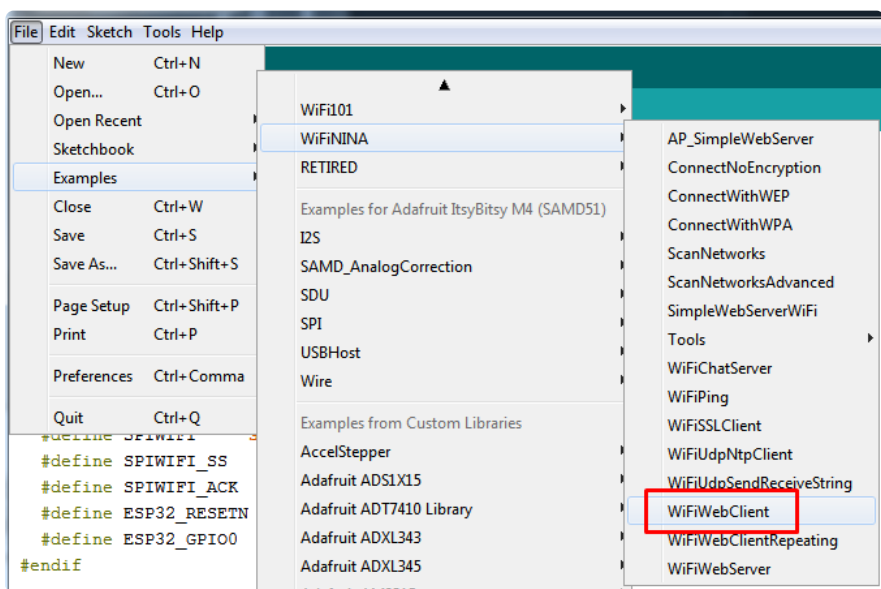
File Edit Sketch Tools Help

New Ctrl+N
Open... Ctrl+O
Open Recent
Sketchbook
Examples
Close Ctrl+W
Save Ctrl+S
Save As... Ctrl+Shift+S
Page Setup Ctrl+Shift+P
Print Ctrl+P
Preferences Ctrl+Comma
Quit Ctrl+Q

#define SPIWIFI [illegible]
#define SPIWIFI_SS
#define SPIWIFI_ACK
#define ESP32_RESETN
#define ESP32_GPIO0
#endif

▲
WiFi101
WiFiNINA
RETIRED
Examples for Adafruit ItsyBitsy M4 (SAMD51)
I2S
SAMD_AnalogCorrection
SDU
SPI
USBHost
Wire
Examples from Custom Libraries
AccelStepper
Adafruit ADS1X15
Adafruit ADT7410 Library
Adafruit ADXL343
Adafruit ADXL345

AP_SimpleWebServer
ConnectNoEncryption
ConnectWithWEP
ConnectWithWPA
ScanNetworks
ScanNetworksAdvanced
SimpleWebServerWiFi
Tools
WiFiChatServer
WiFiPing
WiFiSSLClient
WiFiUdpNtpClient
WiFiUdpSendReceiveString
WiFiWebClient
WiFiWebClientRepeating
WiFiWebServer